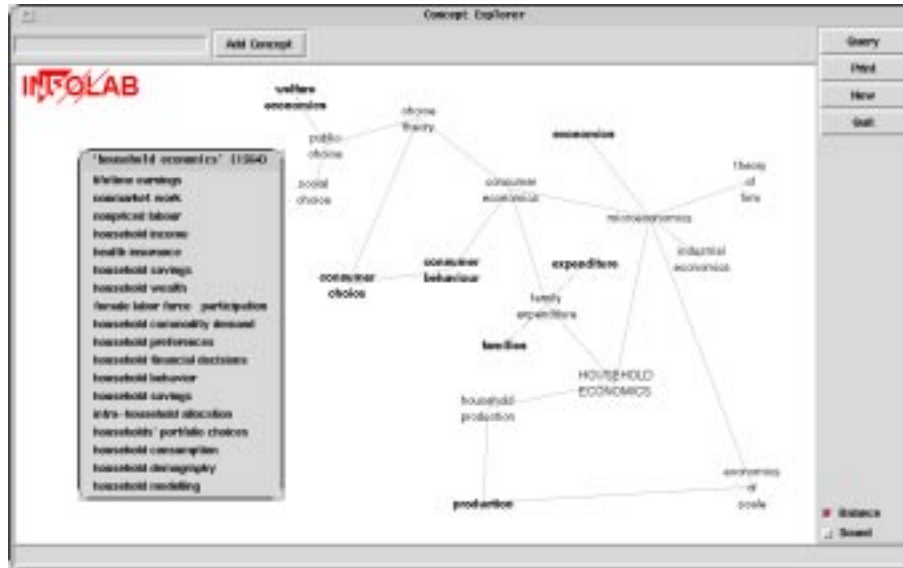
Concept Explorer

Add Concept

Query
Print
New
Quit

INFOLAB

'household economics' (1564)
lifetime earnings
nonmarket work
nonpriced labour
household income
health insurance
household savings
household wealth
female labor force participation
household commodity demand
household preferences
household financial decisions
household behavior
household savings
intra-household allocation
households' portfolio choices
household consumption
household demography
household modelling

welfare economics
choice theory
public choice
social choice
economics
theory of firm
consumer economics
microeconomics
industrial economics
consumer choice
consumer behaviour
expenditure
family expenditure
families
HOUSEHOLD ECONOMICS
household production
production
economies of scale

Balance
Sound